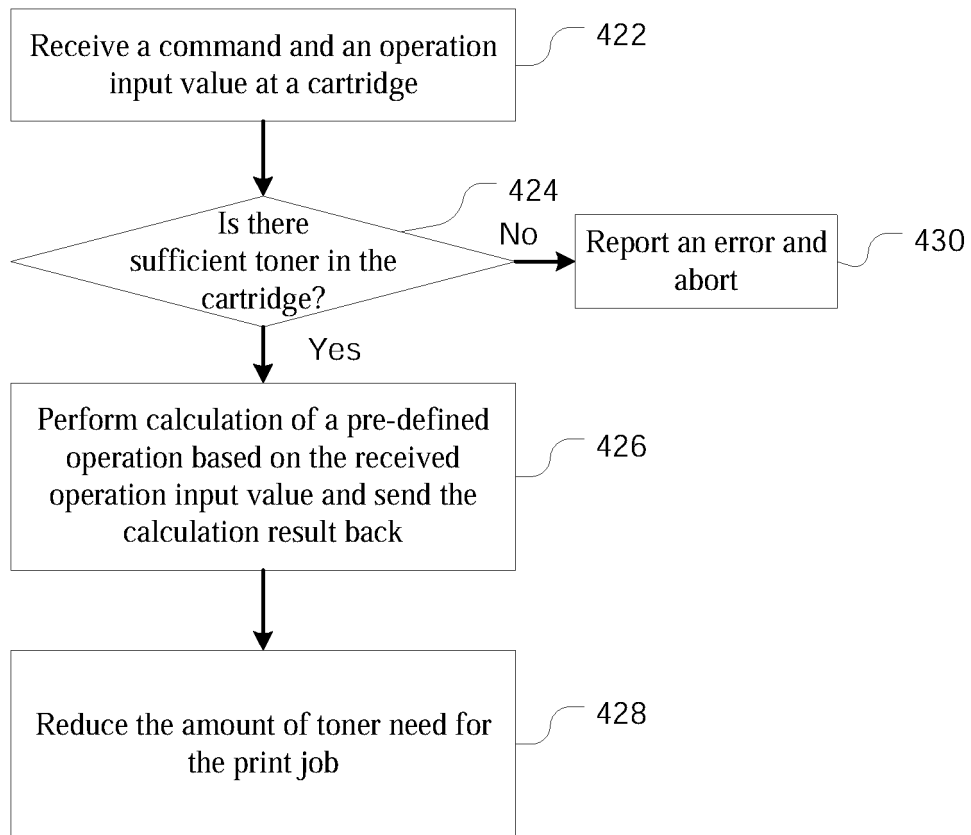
Receive a command and an operation input value at a cartridge

422

Is there sufficient toner in the cartridge?

424

No

Report an error and abort

430

Yes

Perform calculation of a pre-defined operation based on the received operation input value and send the calculation result back

426

Reduce the amount of toner need for the print job

428